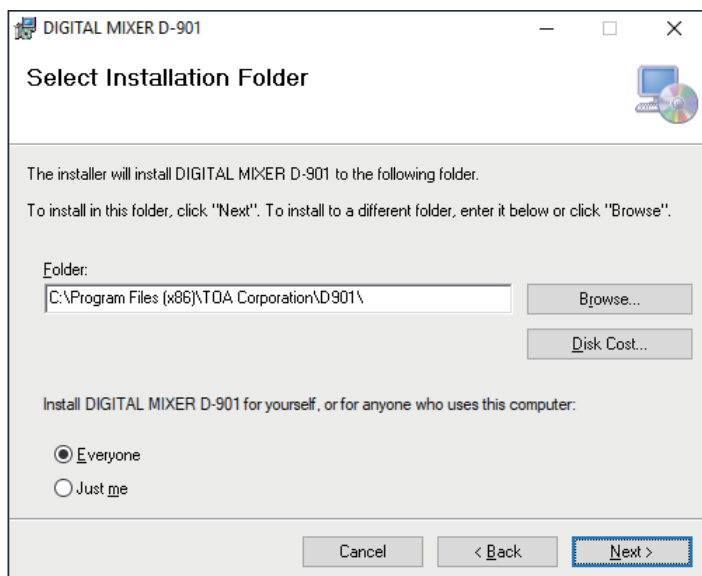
DIGITAL MIXER D-901

Select Installation Folder

The installer will install DIGITAL MIXER D-901 to the following folder.

To install in this folder, click "Next". To install to a different folder, enter it below or click "Browse".

Folder:
C:\Program Files (x86)\TOA Corporation\D901\

Browse...

Disk Cost...

Install DIGITAL MIXER D-901 for yourself, or for anyone who uses this computer:

Everyone
Just me

Cancel
< Back
Next >